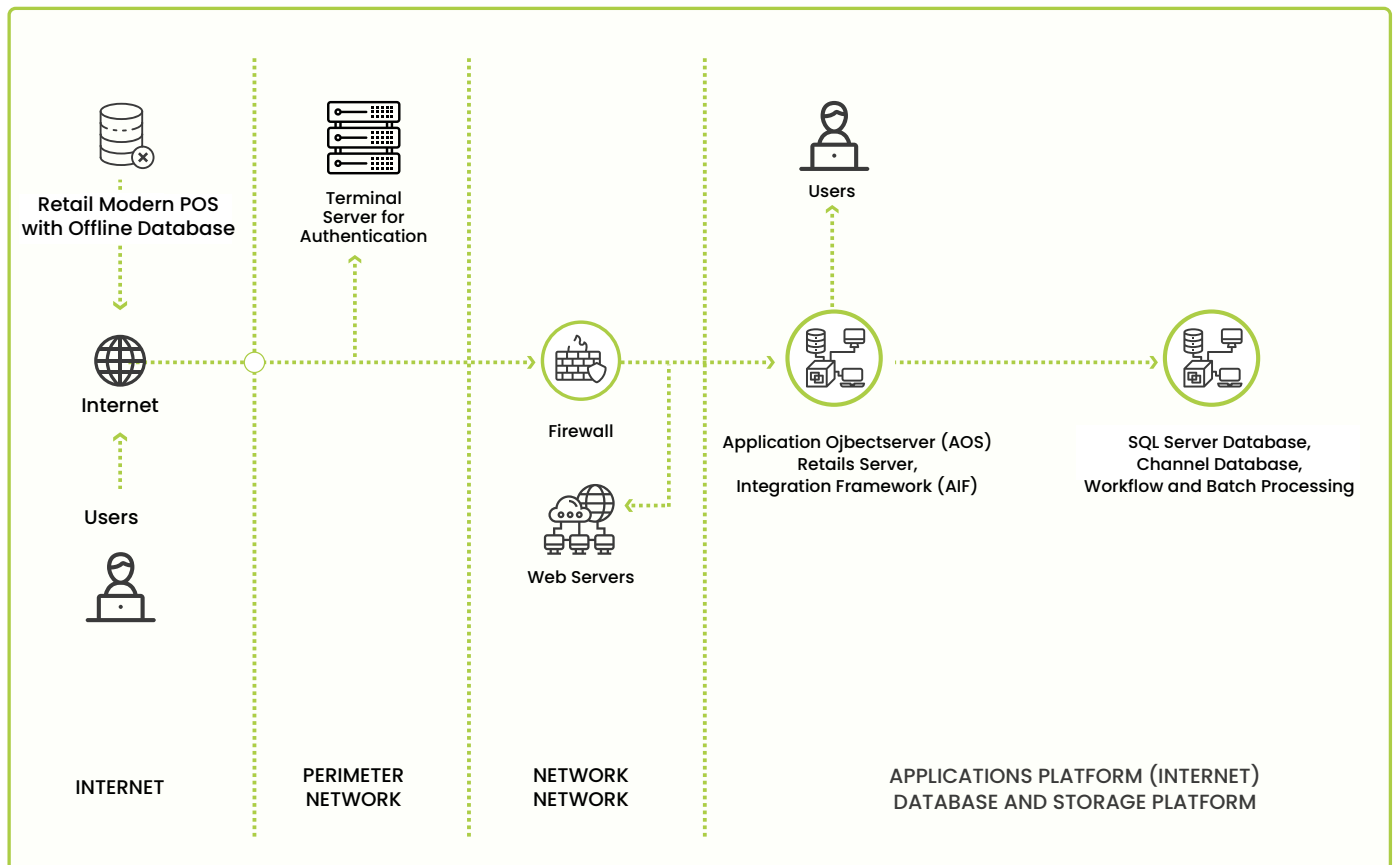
Retail Modern POS with Offline Database

Internet

Users

Terminal Server for Authentication

Firewall

Web Servers

Users

Application Ojbectserver (AOS) Retails Server, Integration Framework (AIF)

SQL Server Database, Channel Database, Workflow and Batch Processing

INTERNET

PERIMETER NETWORK

NETWORK NETWORK

APPLICATIONS PLATFORM (INTERNET) DATABASE AND STORAGE PLATFORM